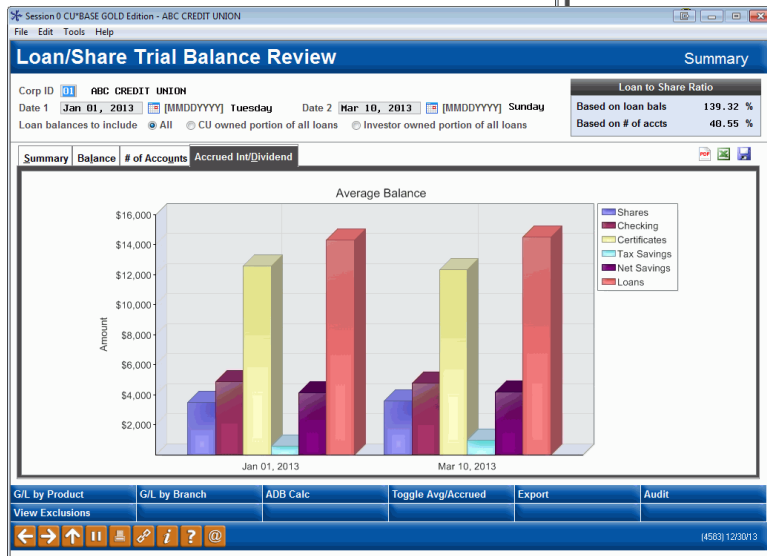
Session 0 CU*BASE GOLD Edition - ABC CREDIT UNION
File Edit Tools Help

Loan/Share Trial Balance Review
Summary

Corp ID 01 ABC CREDIT UNION
Date 1 Jan 01, 2013 [MMDDYYYY] Tuesday
Date 2 Mar 10, 2013 [MMDDYYYY] Sunday
Loan balances to include All CU owned portion of all loans Investor owned portion of all loans

Loan to Share Ratio
Based on loan bals 139.32 %
Based on # of accts 40.55 %

Summary Balance # of Accounts Accrued Int/Dividend

Average Balance

$16,000
$14,000
$12,000
$10,000
$8,000
$6,000
$4,000
$2,000
Amount

Jan 01, 2013
Mar 10, 2013

Shares
Checking
Certificates
Tax Savings
Net Savings
Loans

| G/L by Product | G/L by Branch | ADB Calc | Toggle Avg/Accrued | Export | Audit |
|---|---|---|---|---|---|
| View Exclusions | | | | | |

(4583) 12/30/13